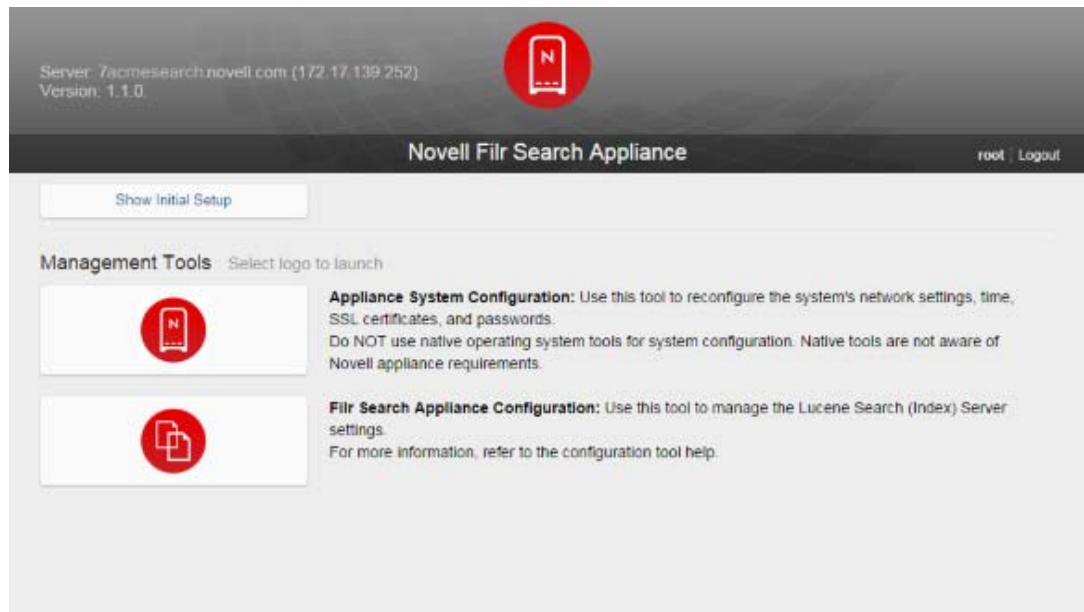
Server: 7acmesearch.novell.com (172.17.139.252)
Version: 1.1.0

N

Novell Filr Search Appliance

root | Logout

Show Initial Setup

Management Tools Select logo to launch

N

Appliance System Configuration: Use this tool to reconfigure the system's network settings, time, SSL certificates, and passwords.
Do NOT use native operating system tools for system configuration. Native tools are not aware of Novell appliance requirements.

Filr Search Appliance Configuration: Use this tool to manage the Lucene Search (Index) Server settings.
For more information, refer to the configuration tool help.